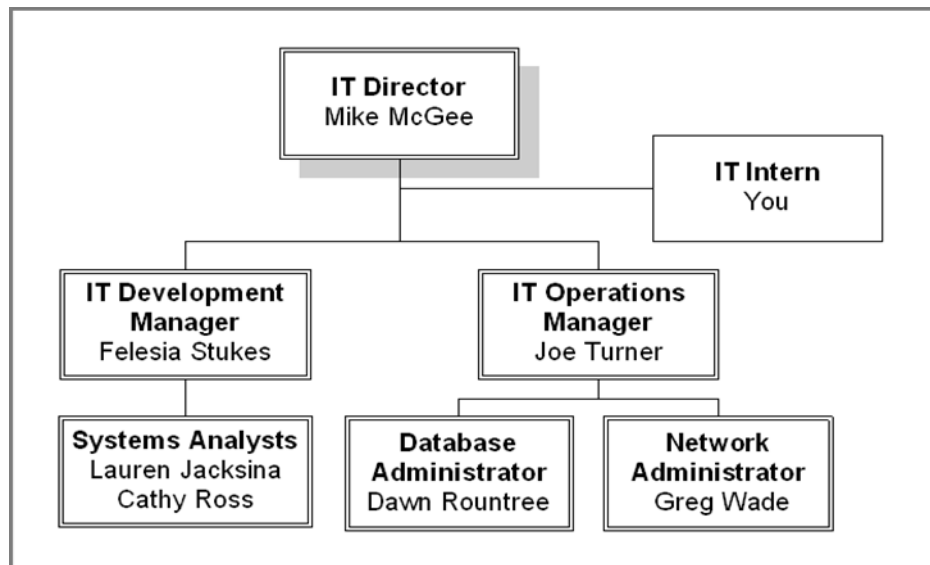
IT Director
Mike McGee

IT Intern
You

IT Development Manager
Felesia Stukes

IT Operations Manager
Joe Turner

Systems Analysts
Lauren Jacksina
Cathy Ross

Database Administrator
Dawn Rountree

Network Administrator
Greg Wade